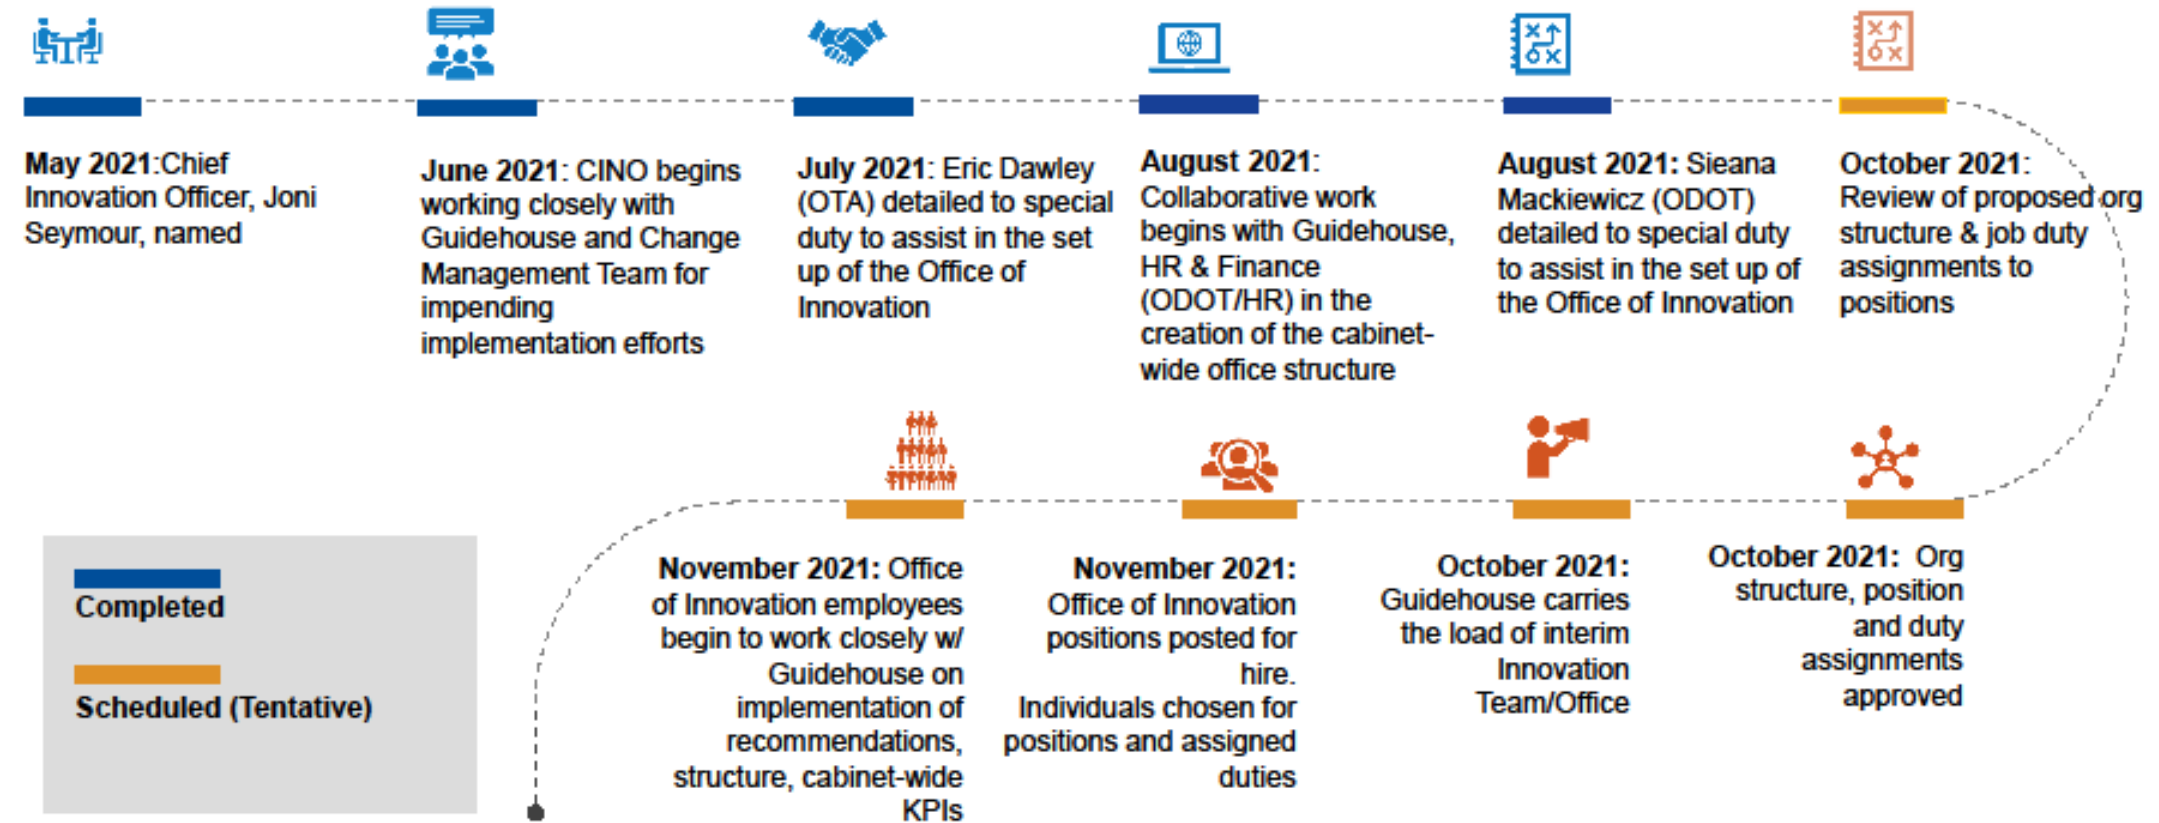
May 2021:Chief Innovation Officer, Joni Seymour, named

June 2021: CINO begins working closely with Guidehouse and Change Management Team for impending implementation efforts

July 2021: Eric Dawley (OTA) detailed to special duty to assist in the set up of the Office of Innovation

August 2021: Collaborative work begins with Guidehouse, HR & Finance (ODOT/HR) in the creation of the cabinet-wide office structure

August 2021: Sieana Mackiewicz (ODOT) detailed to special duty to assist in the set up of the Office of Innovation

October 2021: Review of proposed org structure & job duty assignments to positions

October 2021: Org structure, position and duty assignments approved

October 2021: Guidehouse carries the load of interim Innovation Team/Office

November 2021: Office of Innovation positions posted for hire. Individuals chosen for positions and assigned duties

November 2021: Office of Innovation employees begin to work closely w/ Guidehouse on implementation of recommendations, structure, cabinet-wide KPIs

Completed

Scheduled (Tentative)